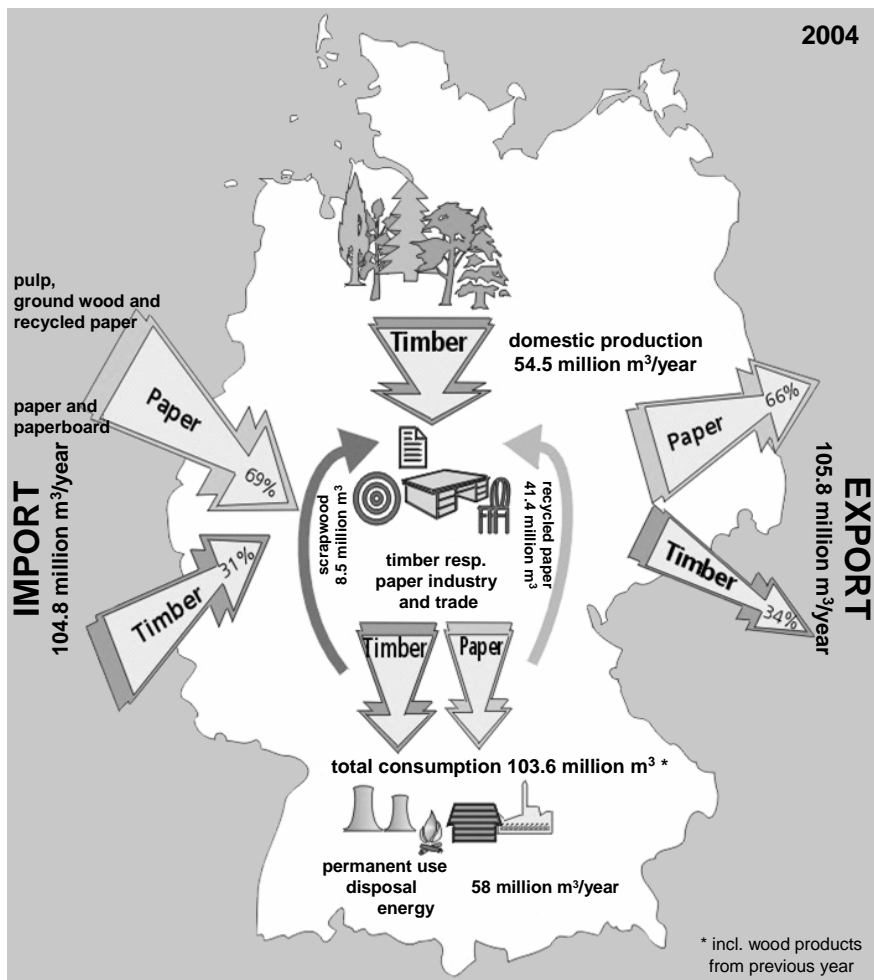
2004

pulp, ground wood and recycled paper

paper and paperboard

Paper

69%

IMPORT
104.8 million m$^3$/year

Timber

31%

Timber

domestic production
54.5 million m$^3$/year

scrapwood
8.5 million m$^3$

recycled paper
41.4 million m$^3$

timber resp. paper industry and trade

Timber

Paper

Paper

66%

EXPORT
105.8 million m$^3$/year

Timber

34%

total consumption 103.6 million m$^3$ *

permanent use
disposal
energy

58 million m$^3$/year

* incl. wood products from previous year